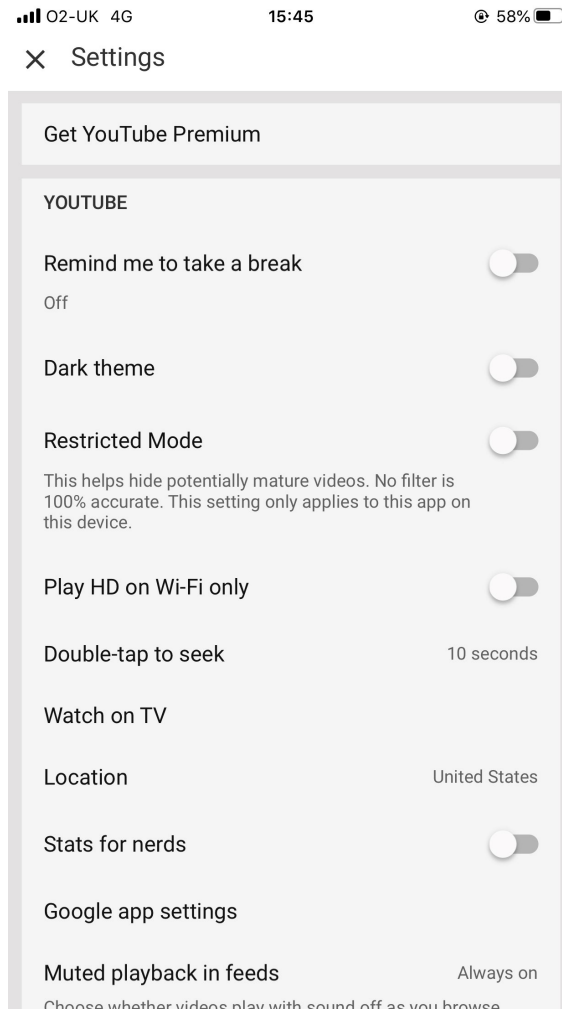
O2-UK 4G 15:45 58%

Settings

Get YouTube Premium

YOUTUBE

Remind me to take a break

Off

Dark theme

Restricted Mode

This helps hide potentially mature videos. No filter is 100% accurate. This setting only applies to this app on this device.

Play HD on Wi-Fi only

Double-tap to seek 10 seconds

Watch on TV

Location United States

Stats for nerds

Google app settings

Muted playback in feeds Always on

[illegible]